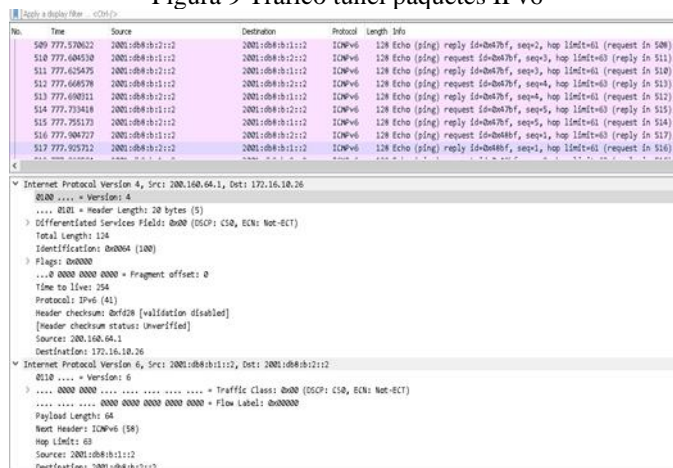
Figura 9 Tráfico taller paquetes IPv6

Apply a display filter ... <Ctrl-/>

| No. | Time | Source | Destination | Protocol | Length | Info |
|---|---|---|---|---|---|---|
| 509 | 777.570622 | 2001:db8:b:2::2 | 2001:db8:b:1::2 | ICMPv6 | 128 | Echo (ping) reply id=0x47bf, seq=2, hop limit=61 (request in 508) |
| 510 | 777.604530 | 2001:db8:b:1::2 | 2001:db8:b:2::2 | ICMPv6 | 128 | Echo (ping) request id=0x47bf, seq=3, hop limit=63 (reply in 511) |
| 511 | 777.625475 | 2001:db8:b:2::2 | 2001:db8:b:1::2 | ICMPv6 | 128 | Echo (ping) reply id=0x47bf, seq=3, hop limit=61 (request in 510) |
| 512 | 777.660570 | 2001:db8:b:1::2 | 2001:db8:b:2::2 | ICMPv6 | 128 | Echo (ping) request id=0x47bf, seq=4, hop limit=63 (reply in 513) |
| 513 | 777.690311 | 2001:db8:b:2::2 | 2001:db8:b:1::2 | ICMPv6 | 128 | Echo (ping) reply id=0x47bf, seq=4, hop limit=61 (request in 512) |
| 514 | 777.733410 | 2001:db8:b:1::2 | 2001:db8:b:2::2 | ICMPv6 | 128 | Echo (ping) request id=0x47bf, seq=5, hop limit=63 (reply in 515) |
| 515 | 777.755173 | 2001:db8:b:2::2 | 2001:db8:b:1::2 | ICMPv6 | 128 | Echo (ping) reply id=0x47bf, seq=5, hop limit=61 (request in 514) |
| 516 | 777.904727 | 2001:db8:b:1::2 | 2001:db8:b:2::2 | ICMPv6 | 128 | Echo (ping) request id=0x48bf, seq=1, hop limit=63 (reply in 517) |
| 517 | 777.925712 | 2001:db8:b:2::2 | 2001:db8:b:1::2 | ICMPv6 | 128 | Echo (ping) reply id=0x48bf, seq=1, hop limit=61 (request in 516) |

Internet Protocol Version 4, Src: 200.160.64.1, Dst: 172.16.10.26
0100 .... = Version: 4
.... 0101 = Header Length: 20 bytes (5)
Differentiated Services Field: 0x00 (DSCP: CS0, ECN: Not-ECT)
Total Length: 124
Identification: 0x0064 (100)
Flags: 0x0000
...0 0000 0000 0000 = Fragment offset: 0
Time to live: 254
Protocol: IPv6 (41)
Header checksum: 0xfd28 [validation disabled]
[Header checksum status: Unverified]
Source: 200.160.64.1
Destination: 172.16.10.26
Internet Protocol Version 6, Src: 2001:db8:b:1::2, Dst: 2001:db8:b:2::2
0110 .... = Version: 6
.... 0000 0000 .... .... .... .... .... = Traffic Class: 0x00 (DSCP: CS0, ECN: Not-ECT)
.... .... .... 0000 0000 0000 0000 0000 = Flow Label: 0x00000
Payload Length: 64
Next Header: ICMPv6 (58)
Hop Limit: 63
Source: 2001:db8:b:1::2
Destination: 2001:db8:b:2::2